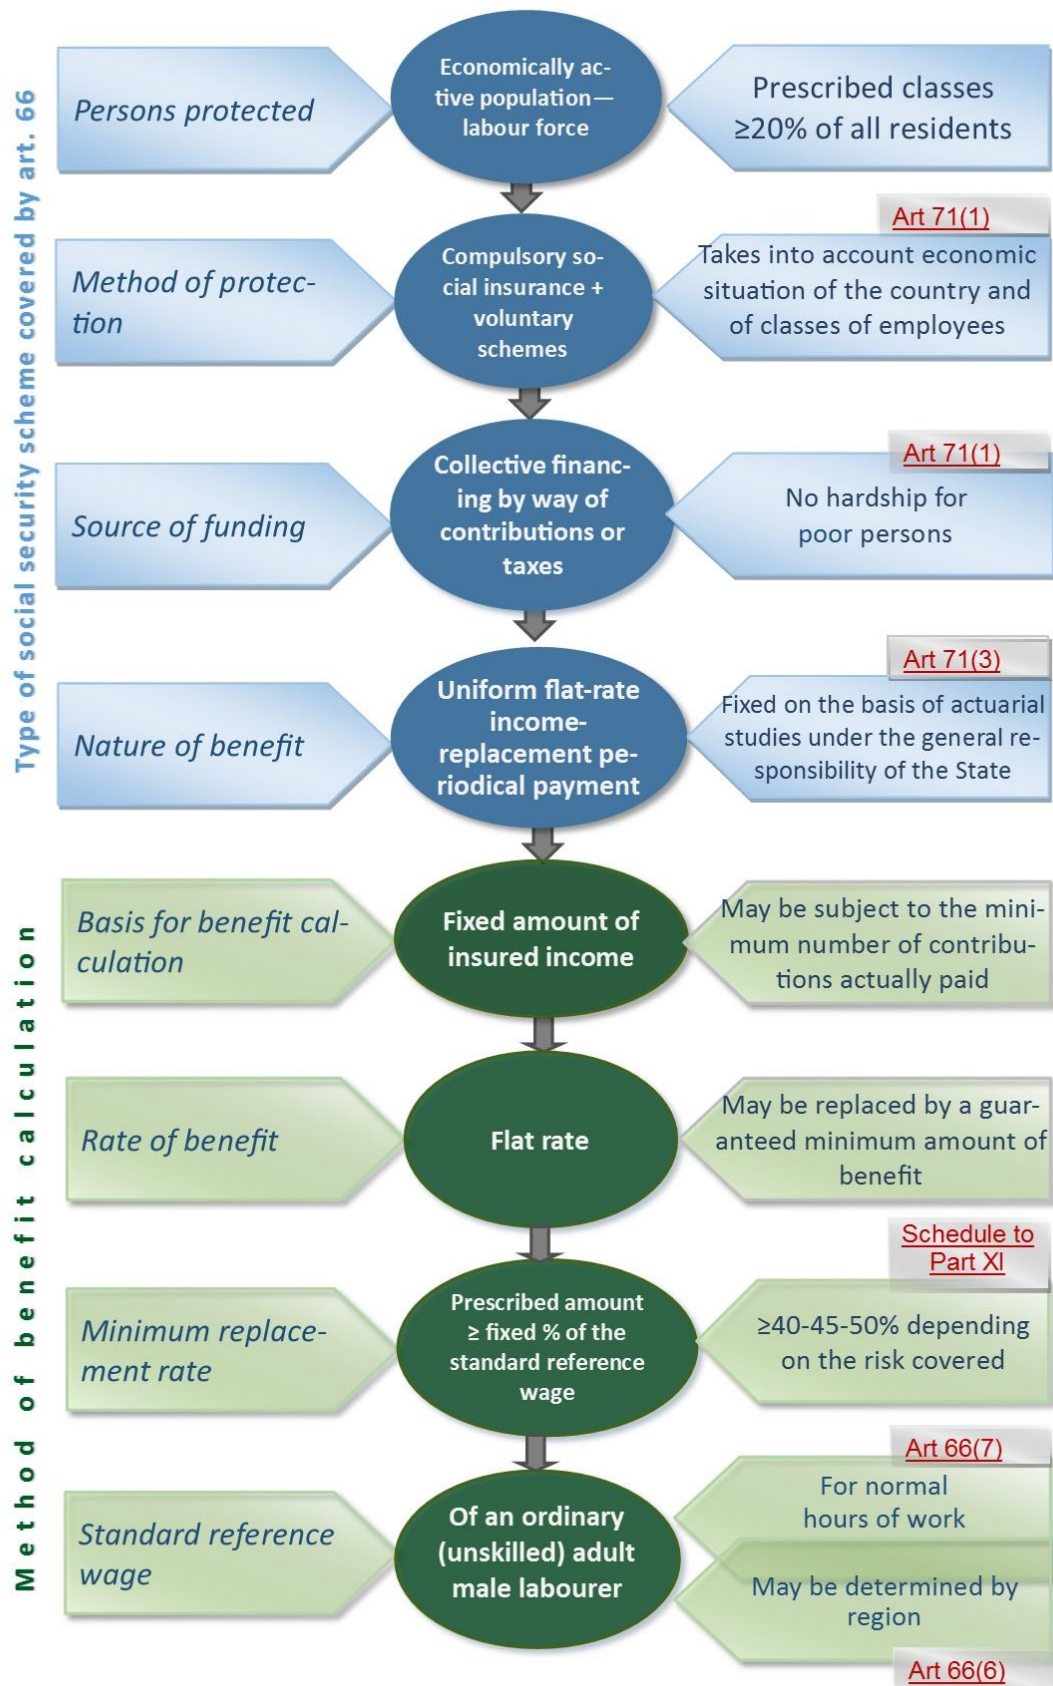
Type of social security scheme covered by art. 66

Persons protected

Economically active population—labour force

Prescribed classes ≥20% of all residents

Art 71(1)

Method of protection

Compulsory social insurance + voluntary schemes

Takes into account economic situation of the country and of classes of employees

Art 71(1)

Source of funding

Collective financing by way of contributions or taxes

No hardship for poor persons

Art 71(3)

Nature of benefit

Uniform flat-rate income-replacement periodical payment

Fixed on the basis of actuarial studies under the general responsibility of the State

Method of benefit calculation

Basis for benefit calculation

Fixed amount of insured income

May be subject to the minimum number of contributions actually paid

Rate of benefit

Flat rate

May be replaced by a guaranteed minimum amount of benefit

Schedule to Part XI

Minimum replacement rate

Prescribed amount ≥ fixed % of the standard reference wage

≥40-45-50% depending on the risk covered

Art 66(7)

Standard reference wage

Of an ordinary (unskilled) adult male labourer

For normal hours of work

May be determined by region

Art 66(6)